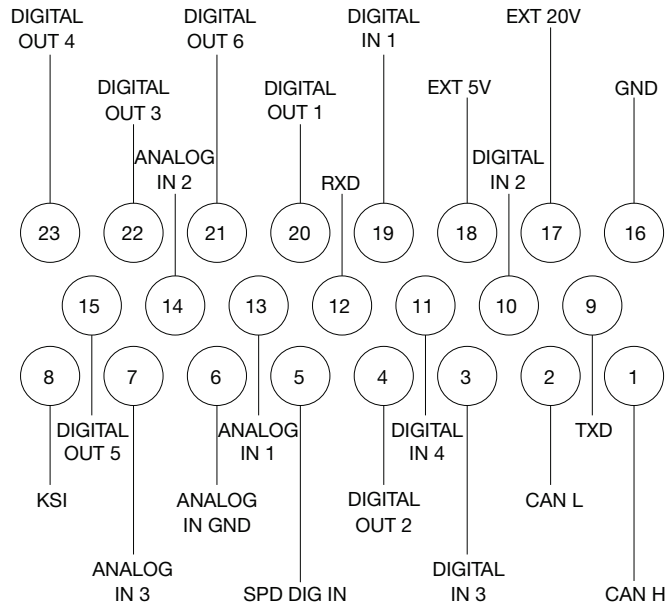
DIGITAL OUT 4

DIGITAL OUT 6

DIGITAL IN 1

EXT 20V

DIGITAL OUT 3

DIGITAL OUT 1

EXT 5V

GND

ANALOG IN 2

RXD

DIGITAL IN 2

23 22 21 20 19 18 17 16

15 14 13 12 11 10 9

8 7 6 5 4 3 2 1

DIGITAL OUT 5

ANALOG IN 1

DIGITAL IN 4

TXD

KSI

ANALOG IN GND

DIGITAL OUT 2

CAN L

ANALOG IN 3

SPD DIG IN

DIGITAL IN 3

CAN H